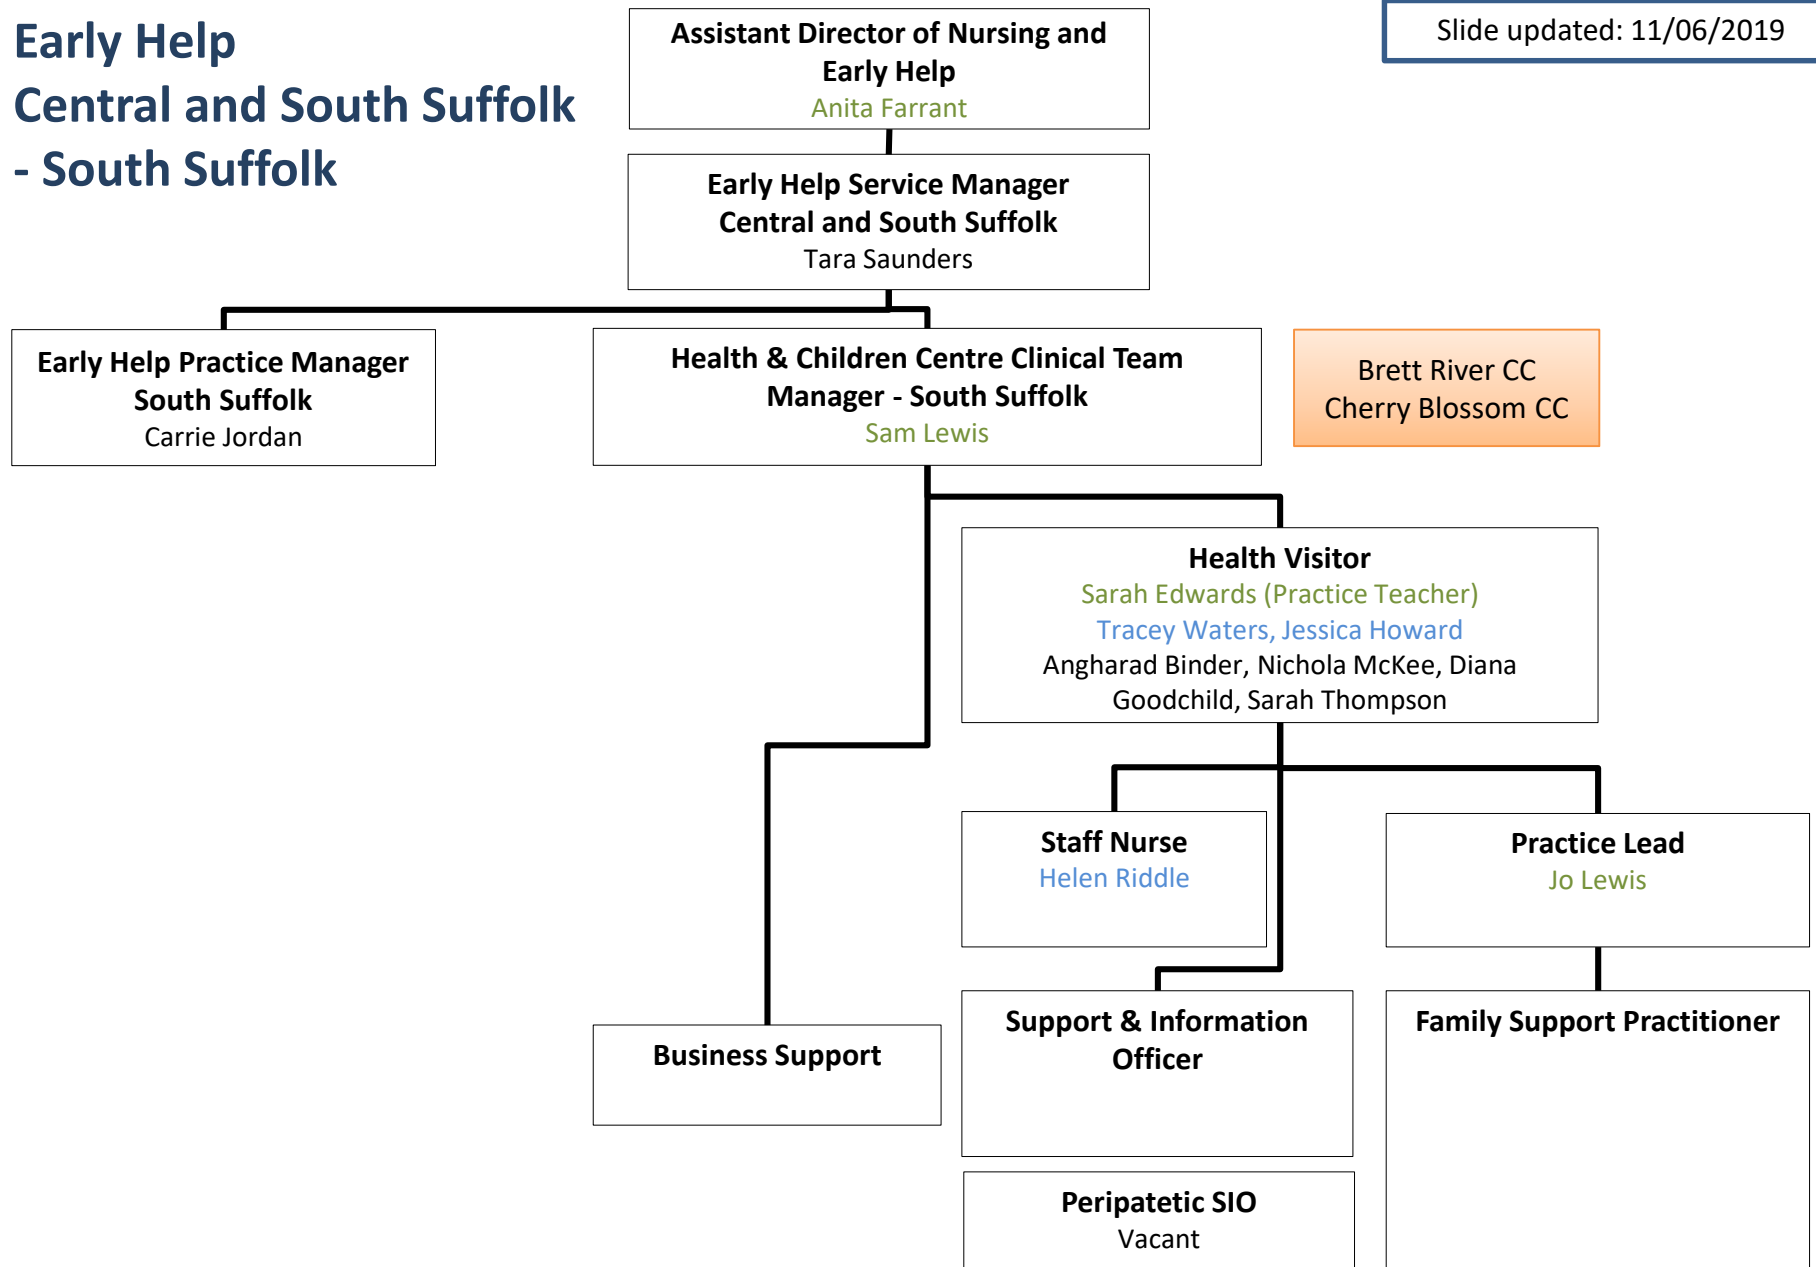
Early Help
Central and South Suffolk
- South Suffolk

Assistant Director of Nursing and Early Help
Anita Farrant

Slide updated: 11/06/2019

Early Help Service Manager
Central and South Suffolk
Tara Saunders

Early Help Practice Manager
South Suffolk
Carrie Jordan

Health & Children Centre Clinical Team Manager - South Suffolk
Sam Lewis

Brett River CC
Cherry Blossom CC

Health Visitor
Sarah Edwards (Practice Teacher)
Tracey Waters, Jessica Howard
Angharad Binder, Nichola McKee, Diana Goodchild, Sarah Thompson

Staff Nurse
Helen Riddle

Practice Lead
Jo Lewis

Business Support

Support & Information Officer

Family Support Practitioner

Peripatetic SIO
Vacant